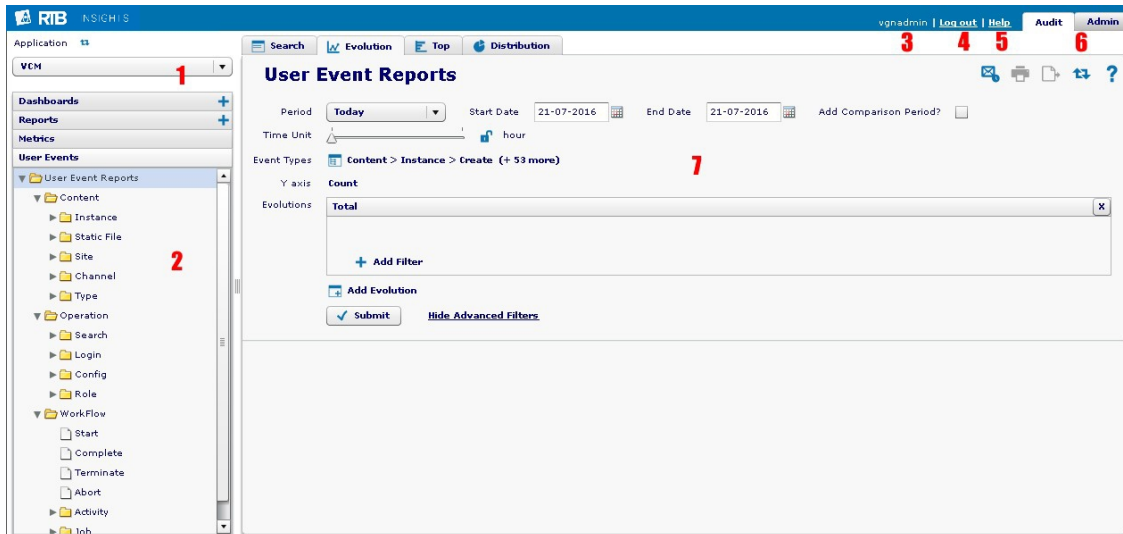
RTB NSIGHTS

vgnadmin | Log out | Help | Audit | Admin

Application

VCM

1

3 4 5 6

Dashboards
Reports
Metrics
User Events

User Event Reports
Content
Instance
Static File
Site
Channel
Type
Operation
Search
Login
Config
Role
WorkFlow
Start
Complete
Terminate
Abort
Activity
Job

2

Search | Evolution | Top | Distribution

User Event Reports

Period: Today | Start Date: 21-07-2016 | End Date: 21-07-2016 | Add Comparison Period?

Time Unit: hour

Event Types: Content > Instance > Create (+ 53 more)

7

Y axis: Count

Evolutions: Total

Add Filter

Add Evolution

Submit | Hide Advanced Filters